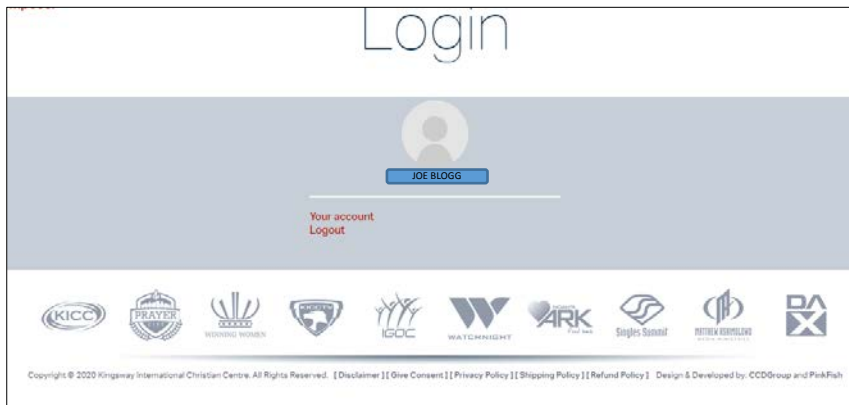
Login

JOE BLOGG

Your account
Logout

KICC PRAYER WINNING WOMEN KICCTV IGOC WATCHNIGHT ARK Singles Summit MATTHEW ASHIMOLOWO DAX

Copyright © 2020 Kingsway International Christian Centre. All Rights Reserved. [ Disclaimer ] [ Give Consent ] [ Privacy Policy ] [ Shipping Policy ] [ Refund Policy ] Design & Developed by. CCDGroup and PinkFish